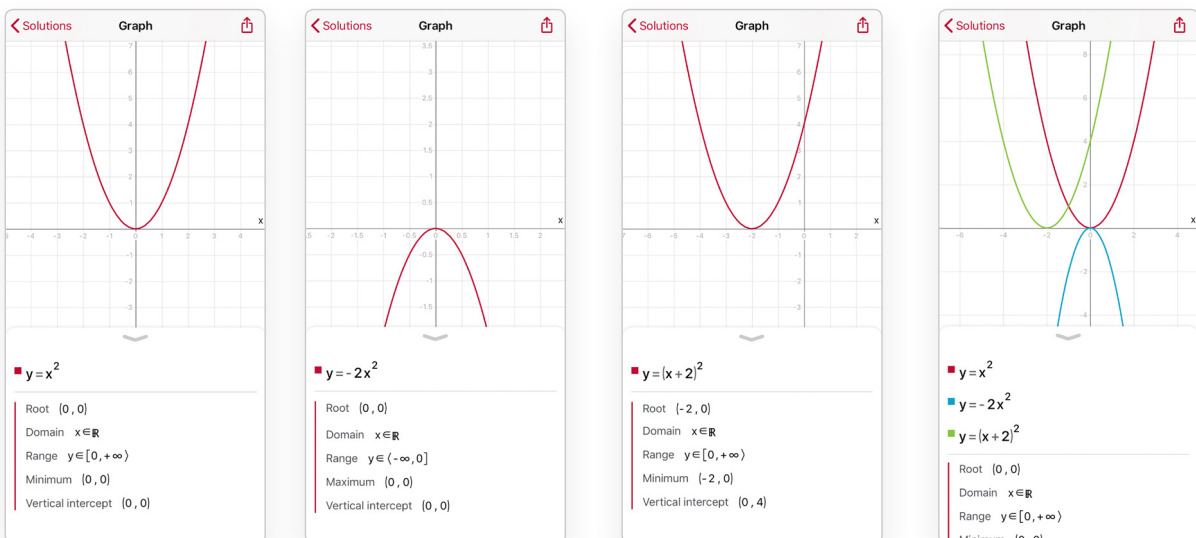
Solutions Graph

7
6
5
4
3
2
1
x
-5 -4 -3 -2 -1 0 1 2 3 4
-1
-2
-3

$y=x^2$

Root $(0,0)$
Domain $x\in\mathbb{R}$
Range $y\in[0,+\infty\rangle$
Minimum $(0,0)$
Vertical intercept $(0,0)$

Solutions Graph

3.5
3
2.5
2
1.5
1
0.5
x
-2.5 -2 -1.5 -1 -0.5 0 0.5 1 1.5 2
-0.5
-1
-1.5

$y=-2x^2$

Root $(0,0)$
Domain $x\in\mathbb{R}$
Range $y\in\langle-\infty,0]$
Maximum $(0,0)$
Vertical intercept $(0,0)$

Solutions Graph

7
6
5
4
3
2
1
x
-7 -6 -5 -4 -3 -2 -1 0 1 2
-1
-2
-3

$y=(x+2)^2$

Root $(-2,0)$
Domain $x\in\mathbb{R}$
Range $y\in[0,+\infty\rangle$
Minimum $(-2,0)$
Vertical intercept $(0,4)$

Solutions Graph

8
6
4
2
x
-6 -4 -2 0 2 4
-2
-4

$y=x^2$
$y=-2x^2$
$y=(x+2)^2$

Root $(0,0)$
Domain $x\in\mathbb{R}$
Range $y\in[0,+\infty\rangle$
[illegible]